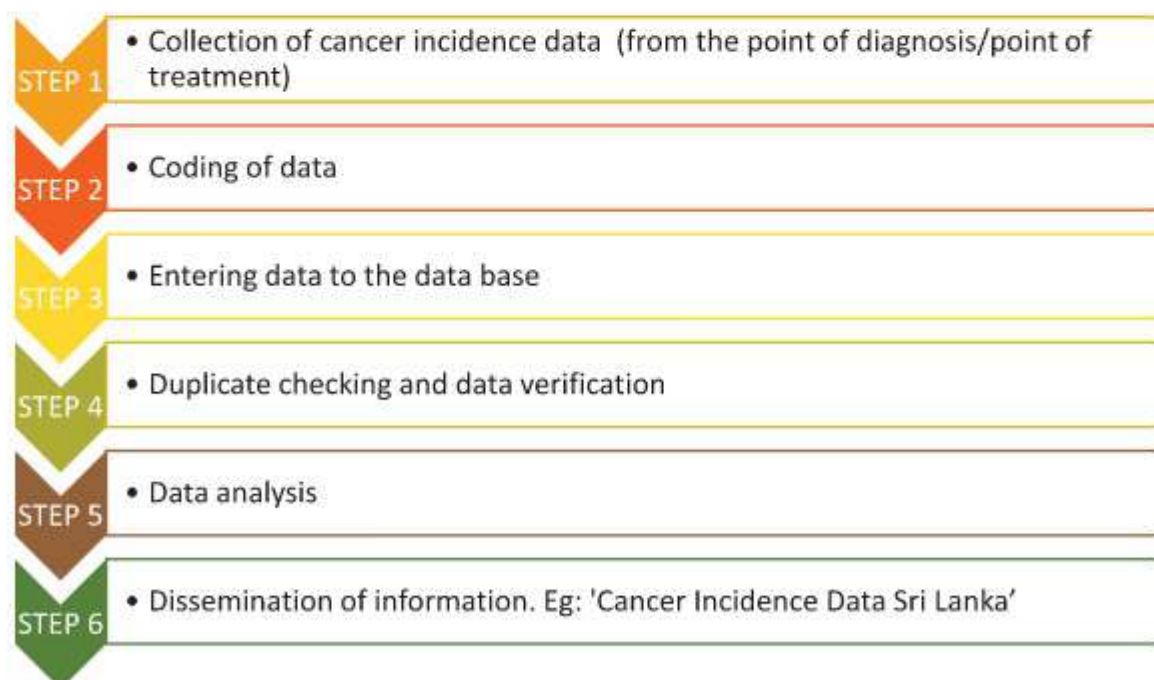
STEP 1

• Collection of cancer incidence data (from the point of diagnosis/point of treatment)

STEP 2

• Coding of data

STEP 3

• Entering data to the data base

STEP 4

• Duplicate checking and data verification

STEP 5

• Data analysis

STEP 6

• Dissemination of information. Eg: 'Cancer Incidence Data Sri Lanka'